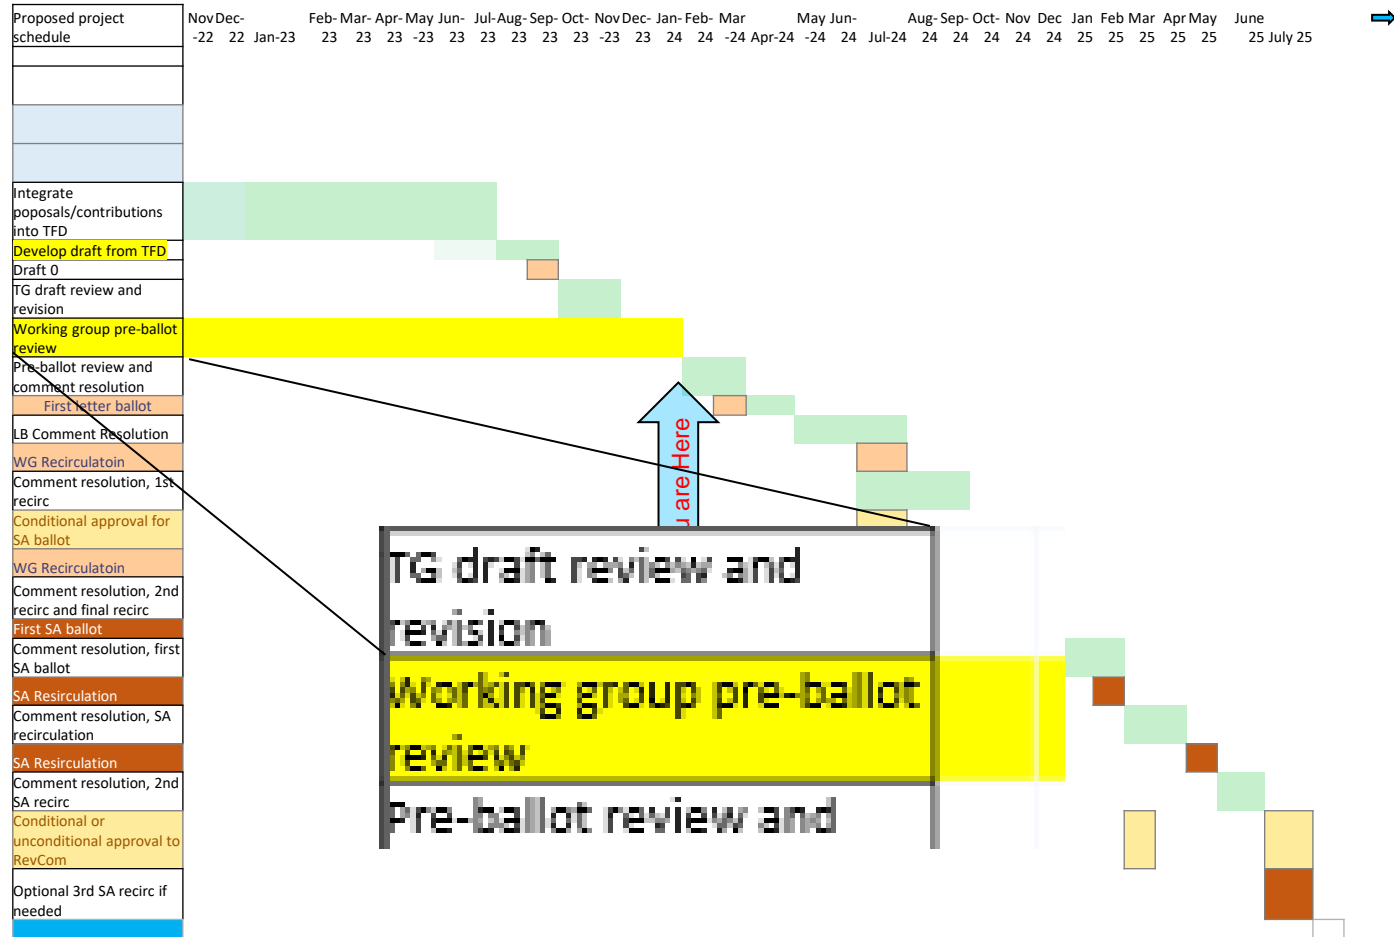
| Proposed project schedule | Nov-22 | Dec-22 | Jan-23 | Feb-23 | Mar-23 | Apr-23 | May-23 | Jun-23 | Jul-23 | Aug-23 | Sep-23 | Oct-23 | Nov-23 | Dec-23 | Jan-24 | Feb-24 | Mar-24 | Apr-24 | May-24 | Jun-24 | Jul-24 | Aug-24 | Sep-24 | Oct-24 | Nov 24 | Dec 24 | Jan 25 | Feb 25 | Mar 25 | Apr 25 | May 25 | June 25 | July 25 |
|---|---|---|---|---|---|---|---|---|---|---|---|---|---|---|---|---|---|---|---|---|---|---|---|---|---|---|---|---|---|---|---|---|---|

Integrate poposals/contributions into TFD
Develop draft from TFD
Draft 0
TG draft review and revision
Working group pre-ballot review
Pre-ballot review and comment resolution
First letter ballot
LB Comment Resolution
WG Recirculatoin
Comment resolution, 1st recirc
Conditional approval for SA ballot
WG Recirculatoin
Comment resolution, 2nd recirc and final recirc
First SA ballot
Comment resolution, first SA ballot
SA Resirculation
Comment resolution, SA recirculation
SA Resirculation
Comment resolution, 2nd SA recirc
Conditional or unconditional approval to RevCom
Optional 3rd SA recirc if needed

u are Here

TG draft review and revision
Working group pre-ballot review
Pre-ballot review and